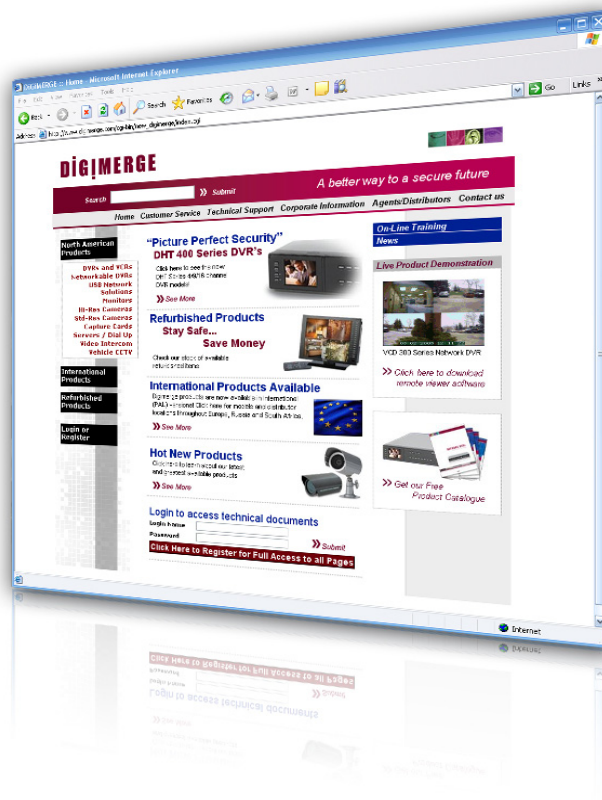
DIGIMERGE :: Home - Microsoft Internet Explorer

File Edit View Favorites Tools Help

Back Search Favorites

Address http://www.digimerge.com/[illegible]/index.asp

Go Links

DIGIMERGE

A better way to a secure future

Search Submit

Home Customer Service Technical Support Corporate Information Agents/Distributors Contact us

North American Products

DVRs and VCRs
Networkable DVRs
USB Network Solutions
Monitors
Hi-Res Cameras
Std-Res Cameras
Capture Cards
Servers / Dial Up
Video Intercom
Vehicle CCTV

International Products

Refurbished Products

Login or Register

"Picture Perfect Security"
DHT 400 Series DVR's

Click here to see the new DHT Series 4/8/16 channel DVR models!

See More

Refurbished Products
Stay Safe...
Save Money

Check our stock of available refurbished items.

International Products Available

Digimerge products are now available in international (PAL) - format! Click here for models and distributor locations throughout Europe, Russia and South Africa.

See More

Hot New Products

Click here to learn about our latest and greatest available products

See More

Login to access technical documents

Login Name

Password

Submit

Click Here to Register for Full Access to all Pages

On-Line Training

News

Live Product Demonstration

VCD 300 Series Network DVR

Click here to download remote viewer software

Get our Free Product Catalogue

Internet